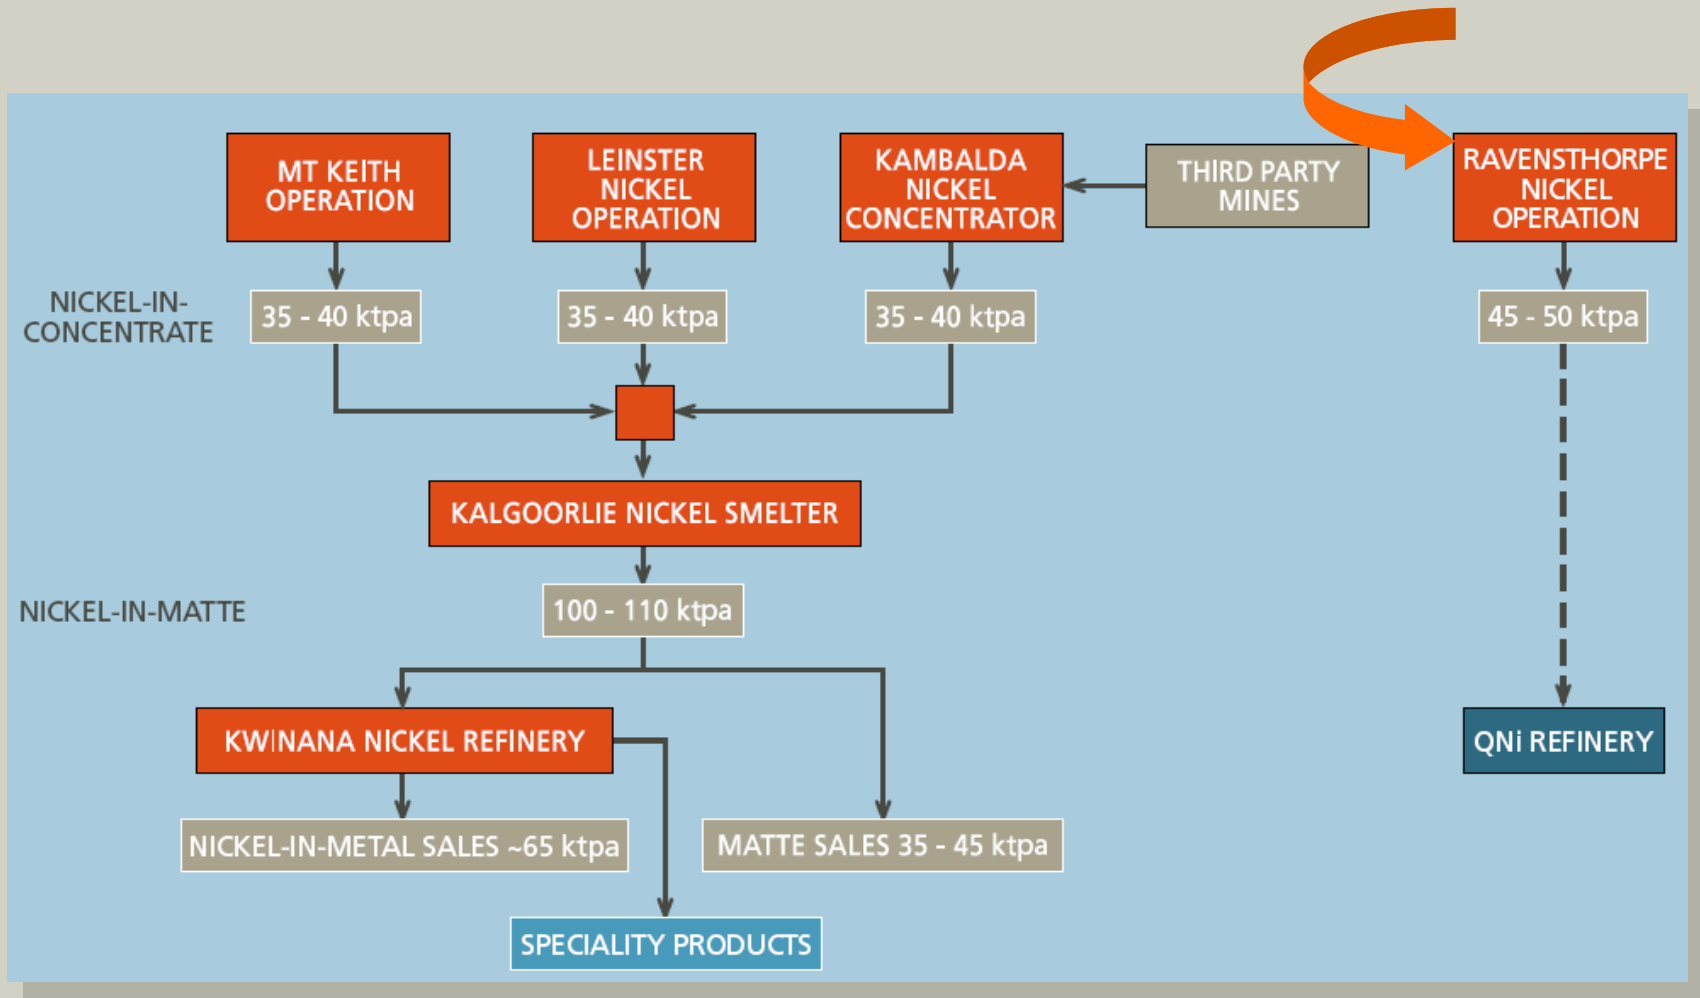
MT KEITH OPERATION

LEINSTER NICKEL OPERATION

KAMBALDA NICKEL CONCENTRATOR

THIRD PARTY MINES

RAVENSTHORPE NICKEL OPERATION

NICKEL-IN-CONCENTRATE

35 - 40 ktpa

35 - 40 ktpa

35 - 40 ktpa

45 - 50 ktpa

KALGOORLIE NICKEL SMELTER

NICKEL-IN-MATTE

100 - 110 ktpa

KWINANA NICKEL REFINERY

QNi REFINERY

NICKEL-IN-METAL SALES ~65 ktpa

MATTE SALES 35 - 45 ktpa

SPECIALITY PRODUCTS